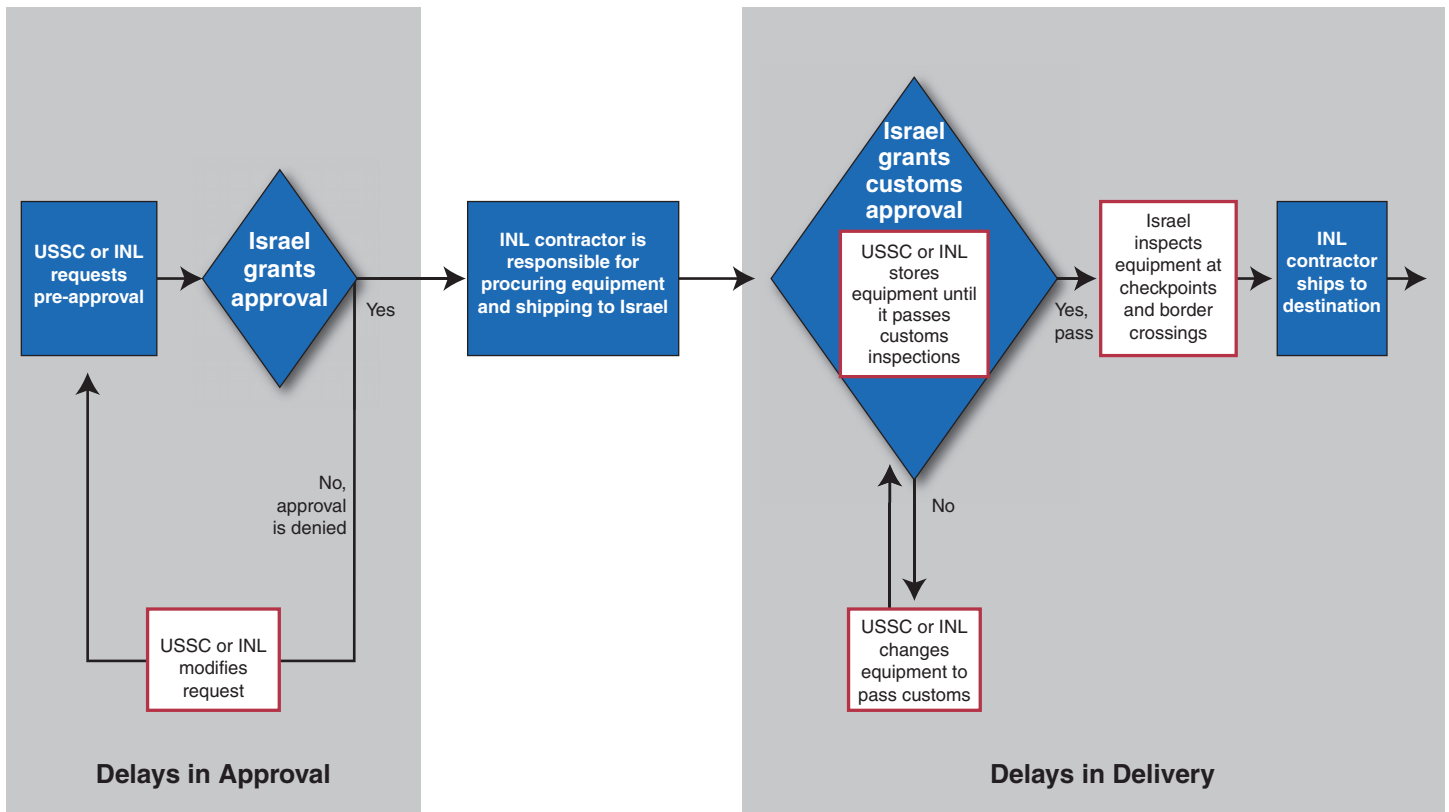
USSC or INL requests pre-approval

Israel grants approval

Yes

No, approval is denied

USSC or INL modifies request

Delays in Approval

INL contractor is responsible for procuring equipment and shipping to Israel

Israel grants customs approval

USSC or INL stores equipment until it passes customs inspections

Yes, pass

No

USSC or INL changes equipment to pass customs

Israel inspects equipment at checkpoints and border crossings

INL contractor ships to destination

Delays in Delivery